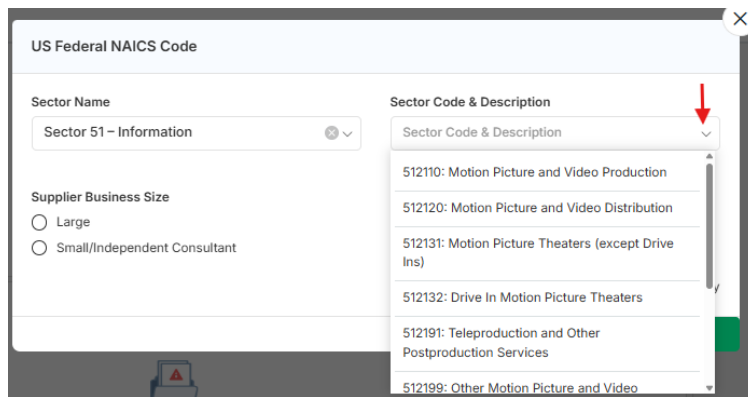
US Federal NAICS Code

Sector Name

Sector 51 – Information

Sector Code & Description

Sector Code & Description

Supplier Business Size

Large

Small/Independent Consultant

512110: Motion Picture and Video Production

512120: Motion Picture and Video Distribution

512131: Motion Picture Theaters (except Drive Ins)

512132: Drive In Motion Picture Theaters

512191: Teleproduction and Other Postproduction Services

512199: Other Motion Picture and Video